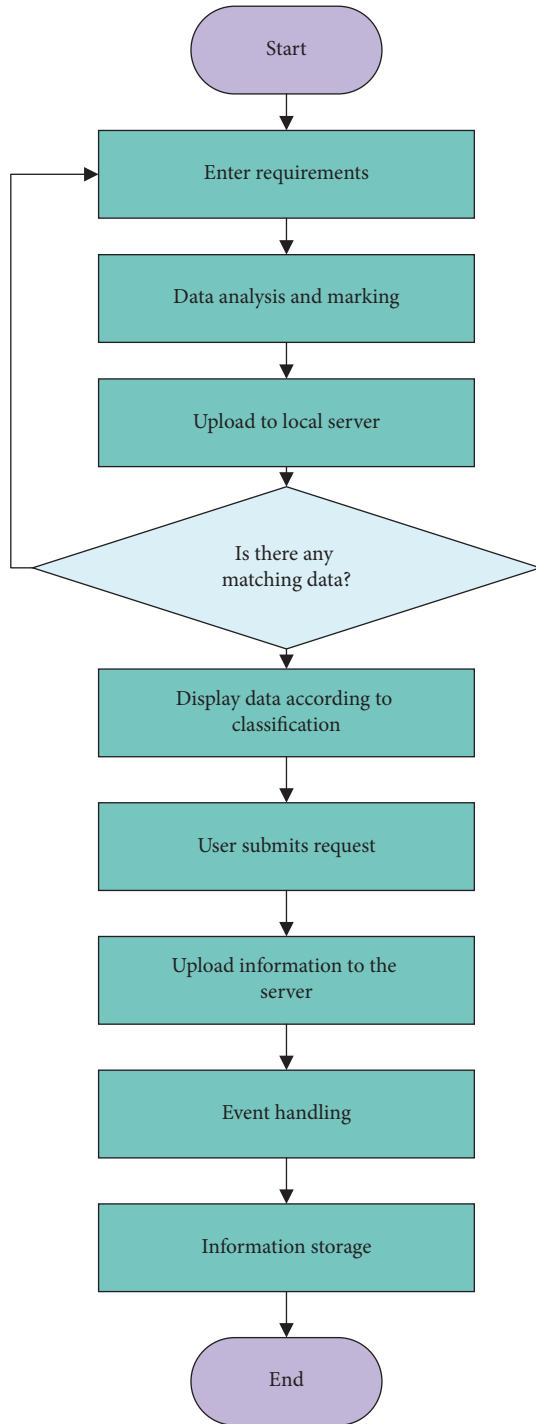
Start

Enter requirements

Data analysis and marking

Upload to local server

Is there any matching data?

Display data according to classification

User submits request

Upload information to the server

Event handling

Information storage

End